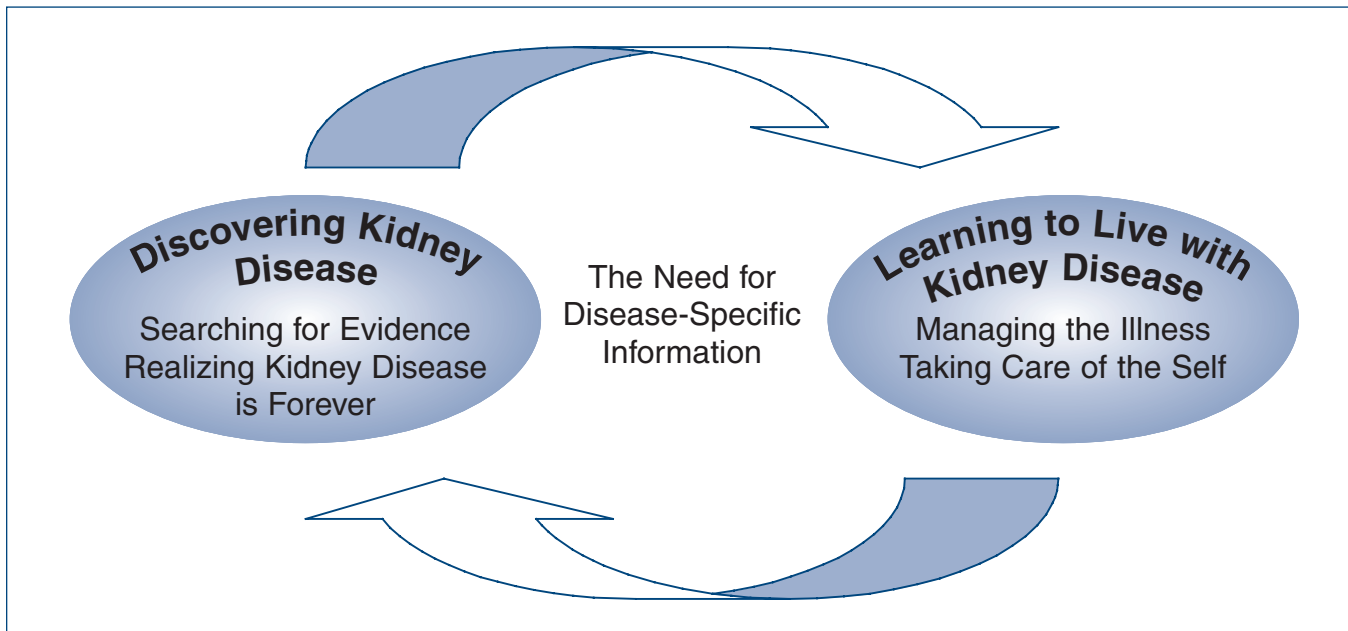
Discovering Kidney Disease

Searching for Evidence
Realizing Kidney Disease is Forever

The Need for Disease-Specific Information

Learning to Live with Kidney Disease

Managing the Illness
Taking Care of the Self